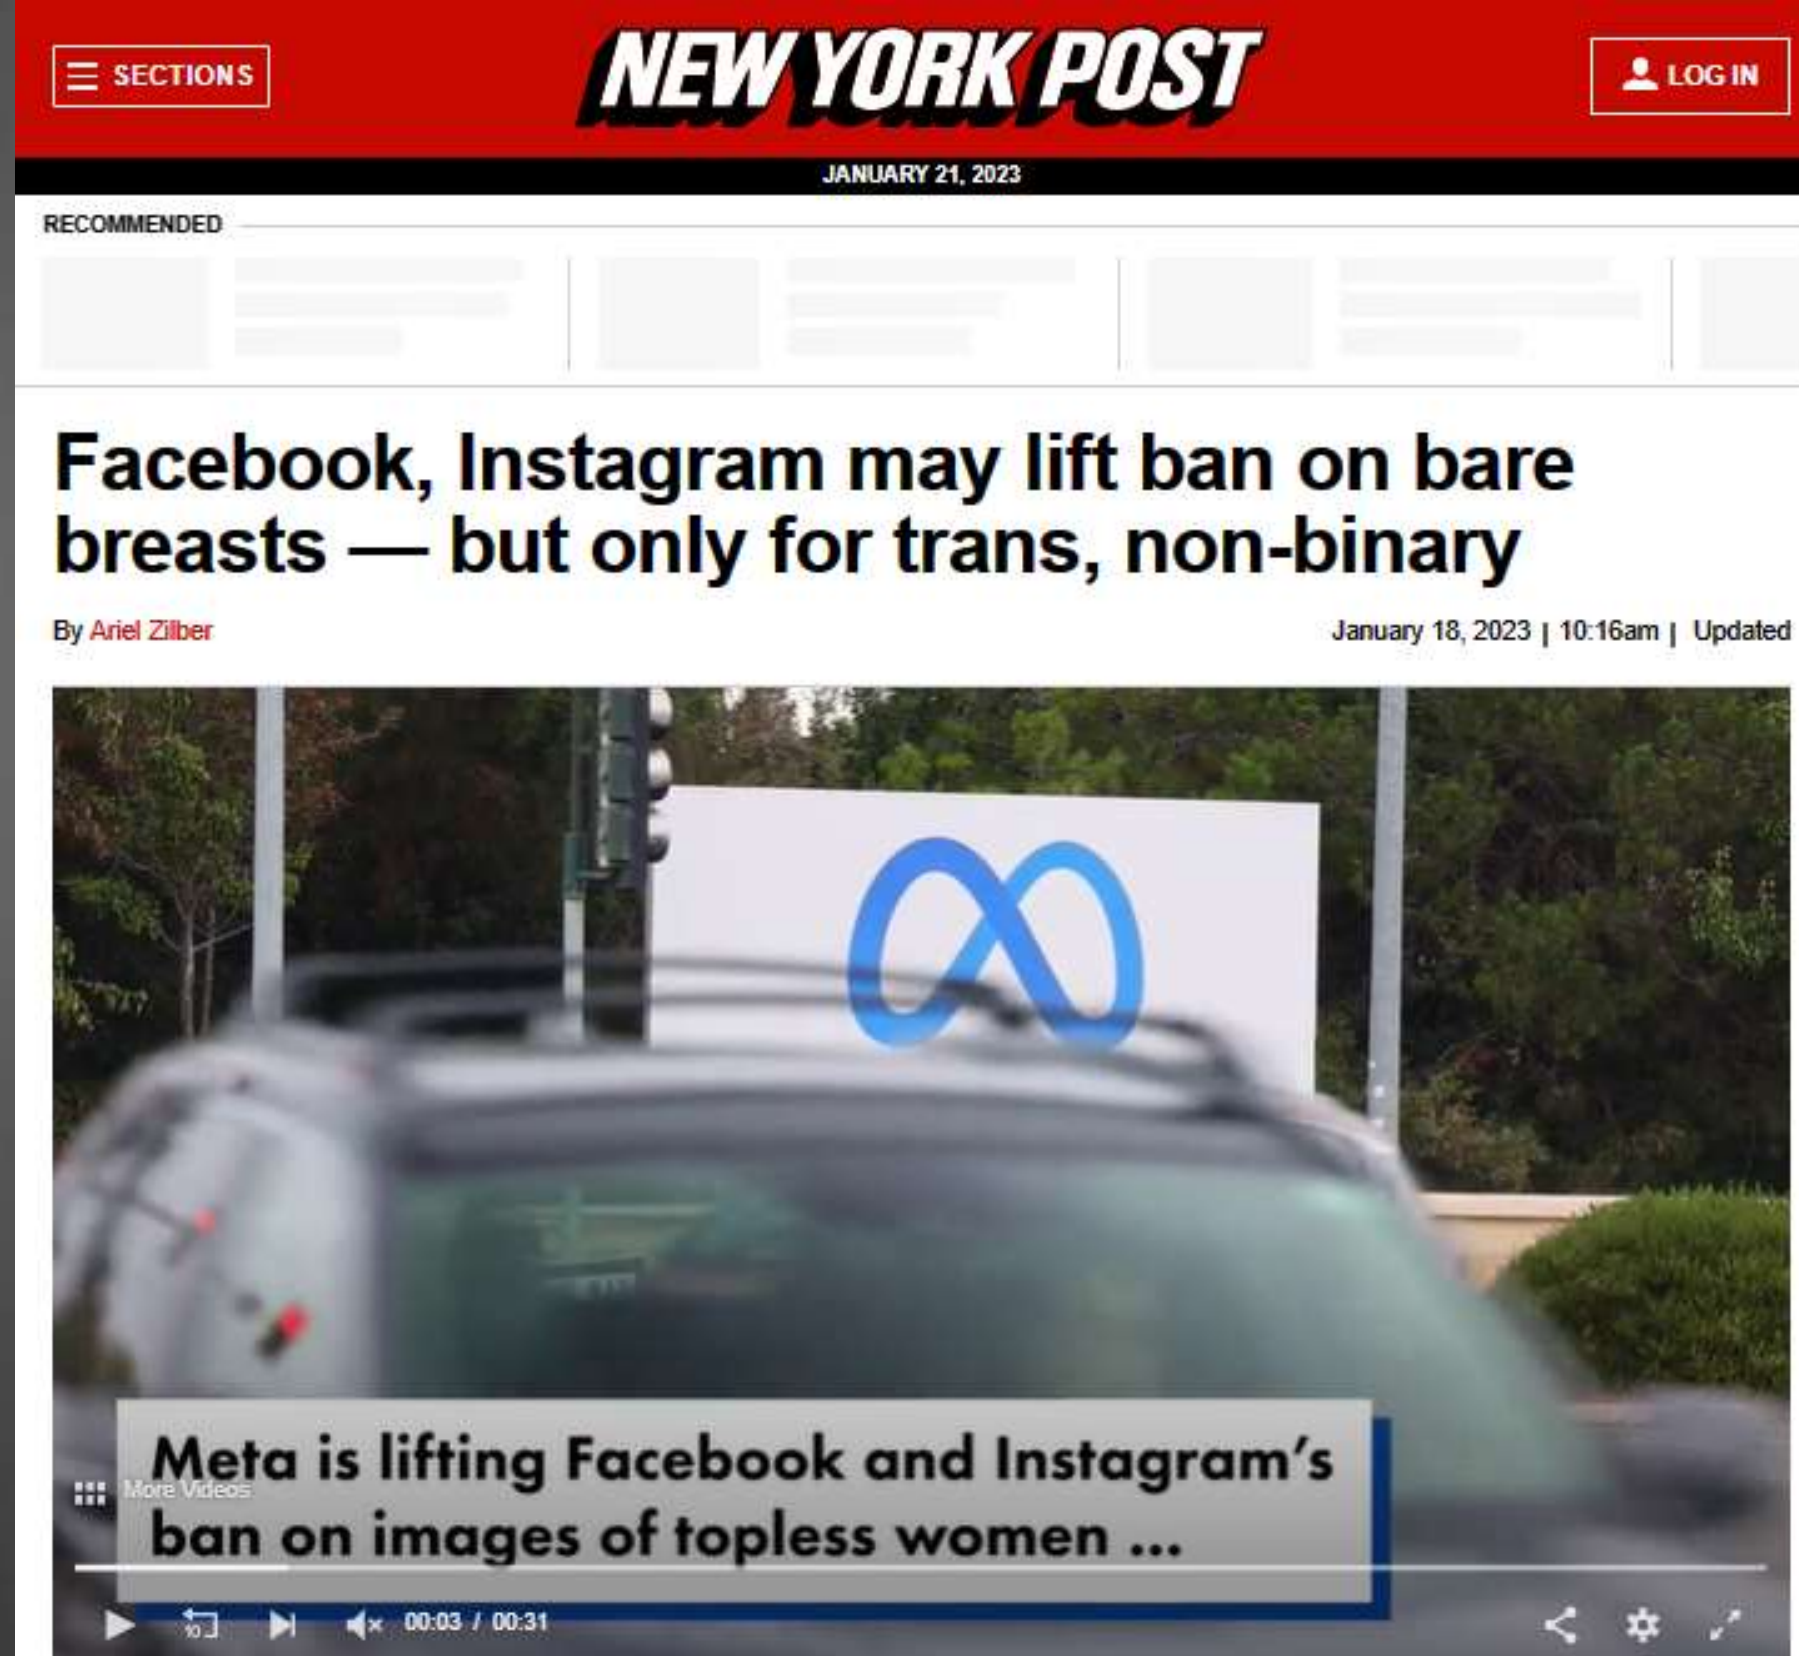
SECTIONS

NEW YORK POST

LOG IN

JANUARY 21, 2023

RECOMMENDED

Facebook, Instagram may lift ban on bare breasts — but only for trans, non-binary

By Ariel Zilber

January 18, 2023 | 10:16am | Updated

Meta is lifting Facebook and Instagram's ban on images of topless women ...

More Videos

10

00:03 / 00:31